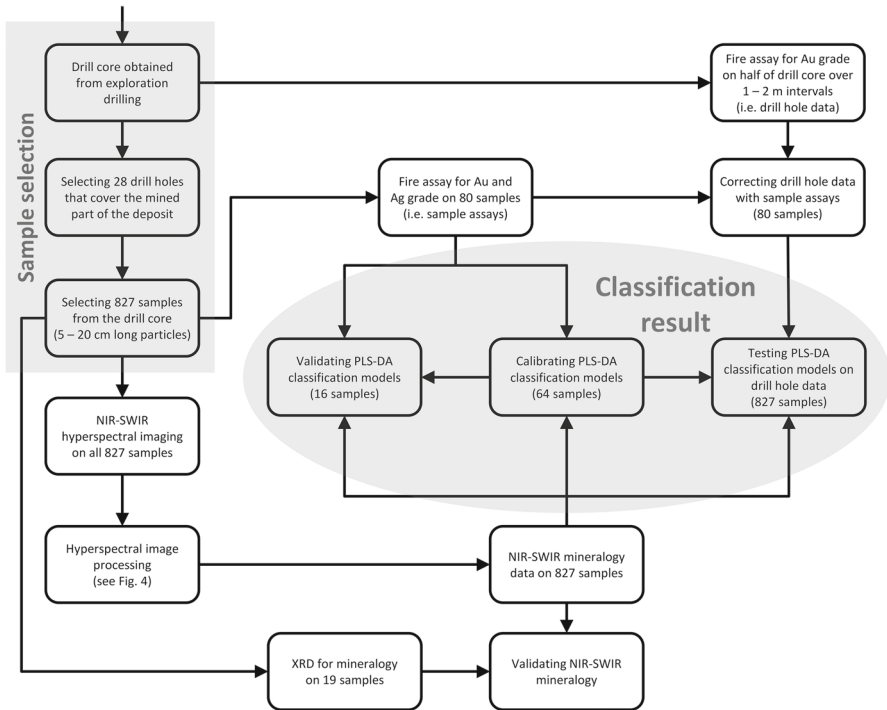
Sample selection

Drill core obtained from exploration drilling

Selecting 28 drill holes that cover the mined part of the deposit

Selecting 827 samples from the drill core (5 – 20 cm long particles)

Fire assay for Au grade on half of drill core over 1 – 2 m intervals (i.e. drill hole data)

Fire assay for Au and Ag grade on 80 samples (i.e. sample assays)

Correcting drill hole data with sample assays (80 samples)

Classification result

Validating PLS-DA classification models (16 samples)

Calibrating PLS-DA classification models (64 samples)

Testing PLS-DA classification models on drill hole data (827 samples)

NIR-SWIR hyperspectral imaging on all 827 samples

Hyperspectral image processing (see Fig. 4)

NIR-SWIR mineralogy data on 827 samples

XRD for mineralogy on 19 samples

Validating NIR-SWIR mineralogy